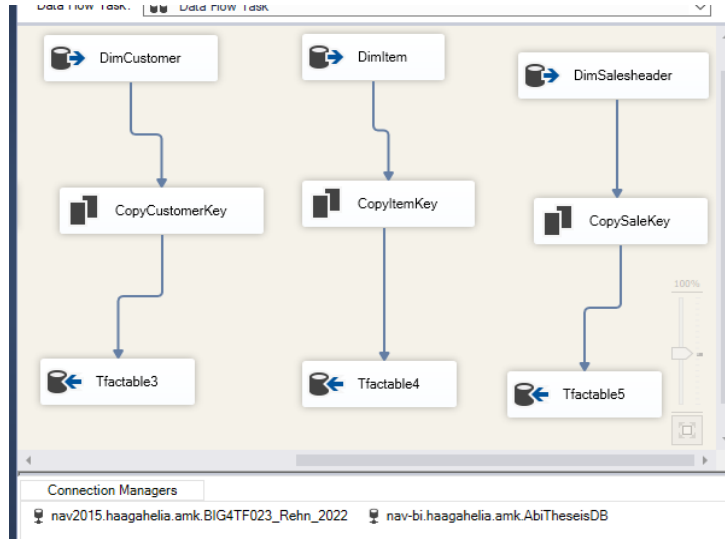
Data Flow Task: Data Flow Task

DimCustomer

DimItem

DimSalesheader

CopyCustomerKey

CopyItemKey

CopySaleKey

Tfactable3

Tfactable4

Tfactable5

100%

Connection Managers

nav2015.haagahelia.amk.BIG4TF023_Rehn_2022

nav-bi.haagahelia.amk.AbiTheseisDB